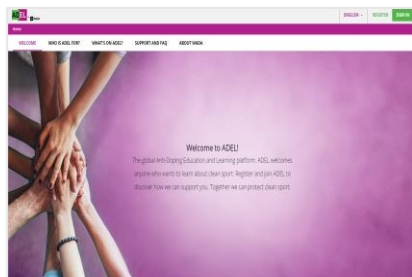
ADEL WADA

ENGLISH REGISTER SIGN IN

Home

WELCOME WHO IS ADEL FOR? WHAT'S ON ADEL? SUPPORT AND FAQ ABOUT WADA

Welcome to ADEL!

The global Anti-Doping Education and Learning platform, ADEL welcomes anyone who wants to learn about clean sport. Register and join ADEL to discover how we can support you. Together we can protect clean sport.